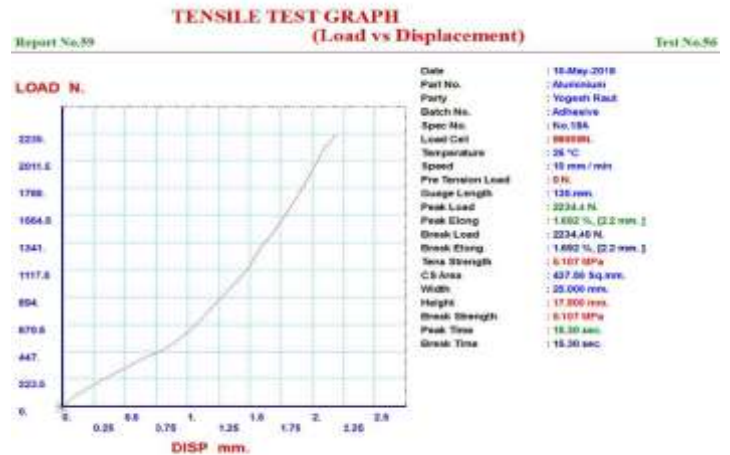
TENSILE TEST GRAPH
(Load vs Displacement)

Report No.59

Test No.56

LOAD N.

2235.
2011.5
1788.
1564.5
1341.
1117.5
894.
670.5
447.
223.5
0.

0. 0.25 0.5 0.75 1. 1.25 1.5 1.75 2. 2.25 2.5

DISP mm.

| | |
|---|---|
| Date | : 18-May-2018 |
| Part No. | : Aluminium |
| Party | : Yogesh Raut |
| Batch No. | : Adhesive |
| Spec No. | : No.18A |
| Load Cell | : 5000N |
| Temperature | : 26 °C |
| Speed | : 10 mm / min |
| Pre Tension Load | : 0 N. |
| Guage Length | : 135 mm. |
| Peak Load | : 2234.4 N. |
| Peak Elong | : 1.682 %, [2.2 mm. ] |
| Break Load | : 2234.40 N. |
| Break Elong | : 1.682 %, [2.2 mm. ] |
| Tens Strength | : 5.107 MPa |
| CS Area | : 437.50 Sq.mm. |
| Width | : 25.000 mm. |
| Height | : 17.500 mm. |
| Break Strength | : 5.107 MPa |
| Peak Time | : 15.30 sec. |
| Break Time | : 15.30 sec. |